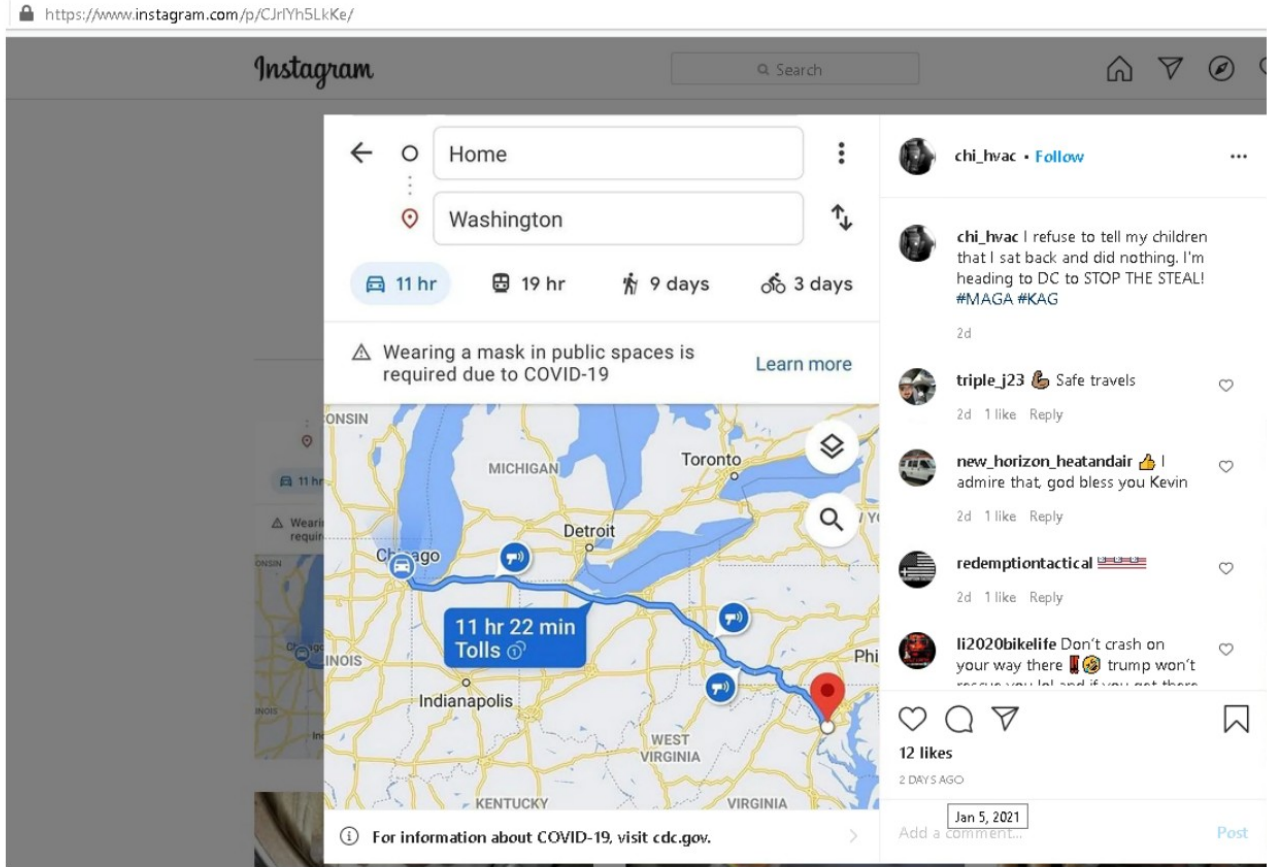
https://www.instagram.com/p/CJrlYh5LkKe/

Instagram

Search

Home

Washington

11 hr

19 hr

9 days

3 days

Wearing a mask in public spaces is required due to COVID-19

Learn more

ONSIN

MICHIGAN

Toronto

Detroit

Chicago

11 hr 22 min
Tolls

INOIS

Indianapolis

Phi

WEST VIRGINIA

KENTUCKY

VIRGINIA

For information about COVID-19, visit cdc.gov.

chi_hvac • Follow

chi_hvac I refuse to tell my children that I sat back and did nothing. I'm heading to DC to STOP THE STEAL! #MAGA #KAG

2d

triple_j23 💪 Safe travels

2d 1 like Reply

new_horizon_heatandair 👍 I admire that, god bless you Kevin

2d 1 like Reply

redemptiontactical 🇺🇸🇺🇸🇺🇸

2d 1 like Reply

li2020bikelife Don't crash on your way there 🧯😵 trump won't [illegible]

12 likes

2 DAYS AGO

Jan 5, 2021

Add a comment...

Post